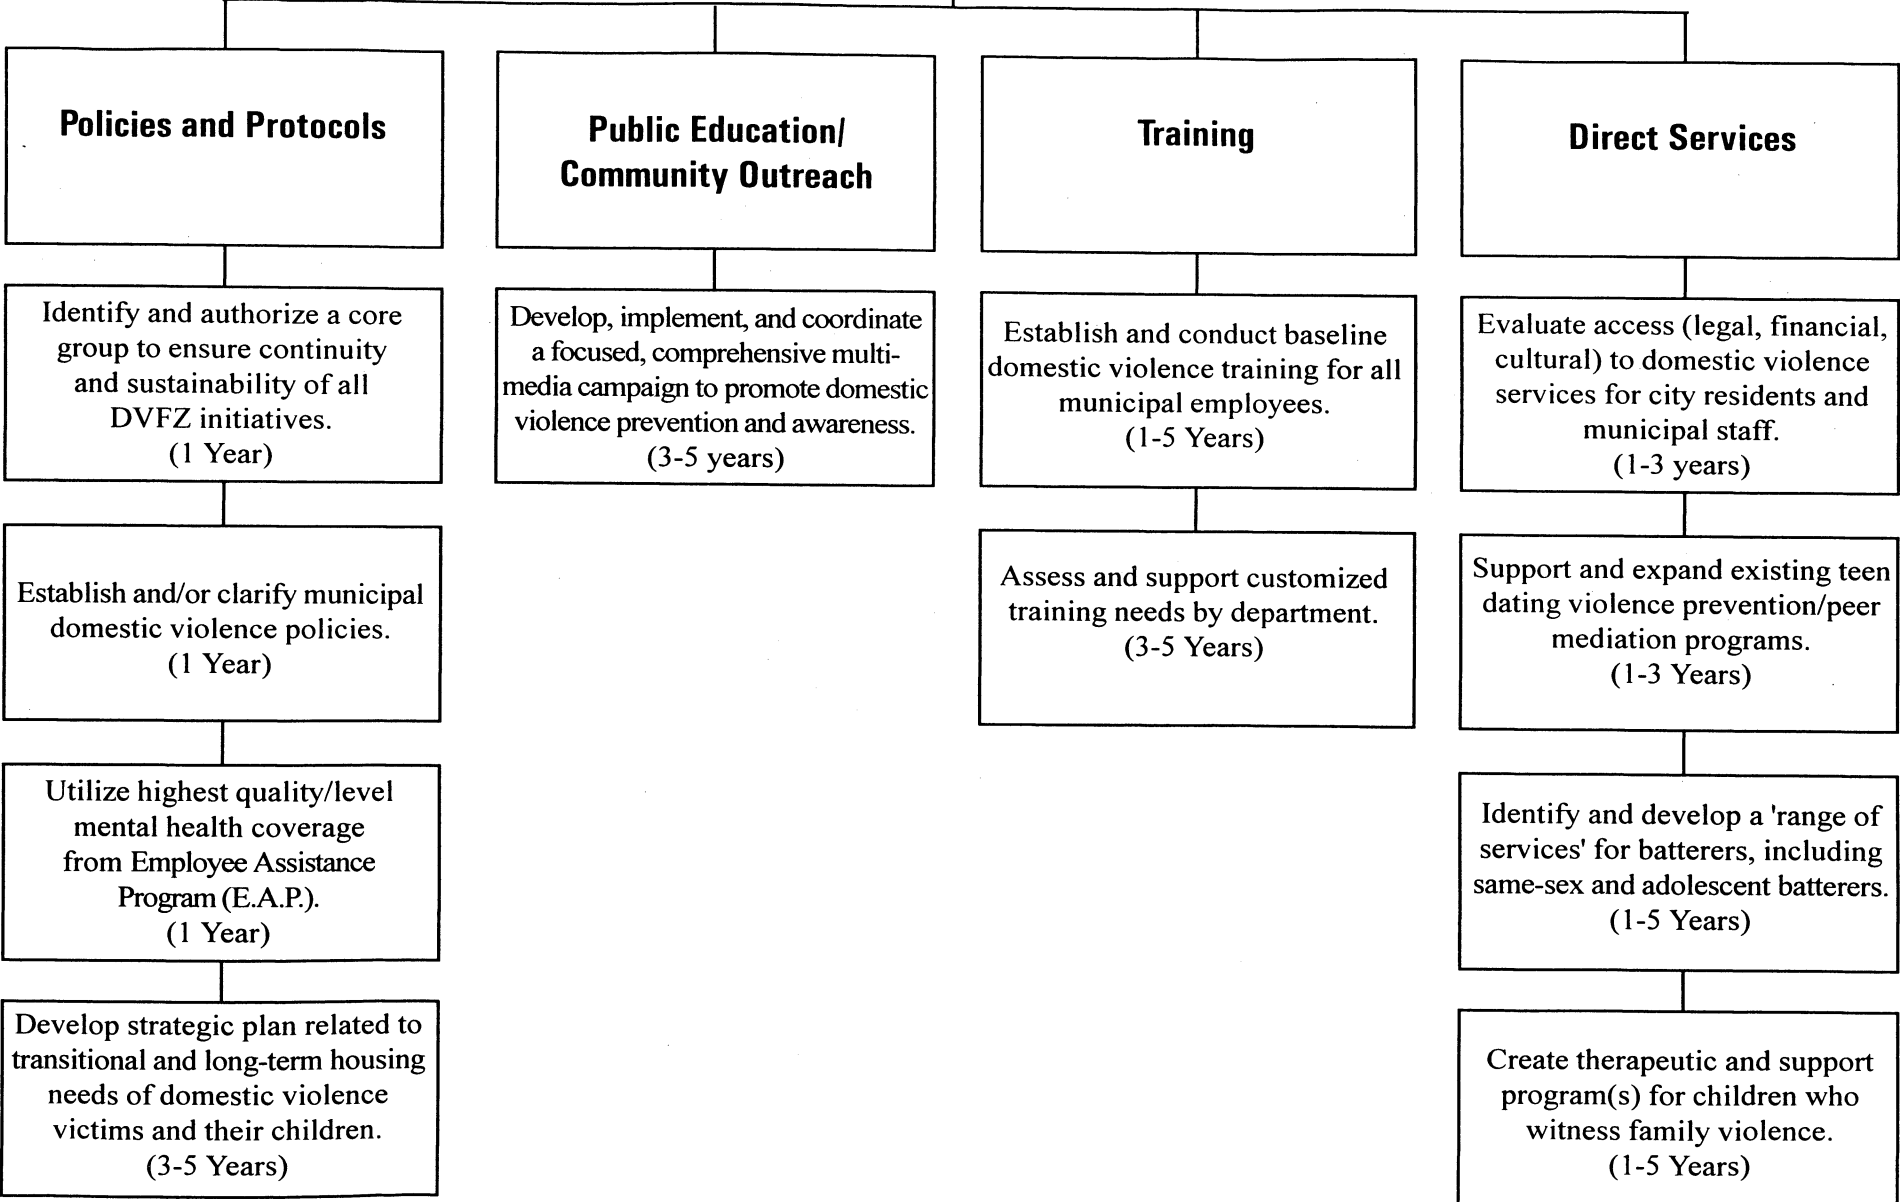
Policies and Protocols

Identify and authorize a core group to ensure continuity and sustainability of all DVFZ initiatives.
(1 Year)

Establish and/or clarify municipal domestic violence policies.
(1 Year)

Utilize highest quality/level mental health coverage from Employee Assistance Program (E.A.P.).
(1 Year)

Develop strategic plan related to transitional and long-term housing needs of domestic violence victims and their children.
(3-5 Years)

Public Education/ Community Outreach

Develop, implement, and coordinate a focused, comprehensive multimedia campaign to promote domestic violence prevention and awareness.
(3-5 years)

Training

Establish and conduct baseline domestic violence training for all municipal employees.
(1-5 Years)

Assess and support customized training needs by department.
(3-5 Years)

Direct Services

Evaluate access (legal, financial, cultural) to domestic violence services for city residents and municipal staff.
(1-3 years)

Support and expand existing teen dating violence prevention/peer mediation programs.
(1-3 Years)

Identify and develop a 'range of services' for batterers, including same-sex and adolescent batterers.
(1-5 Years)

Create therapeutic and support program(s) for children who witness family violence.
(1-5 Years)